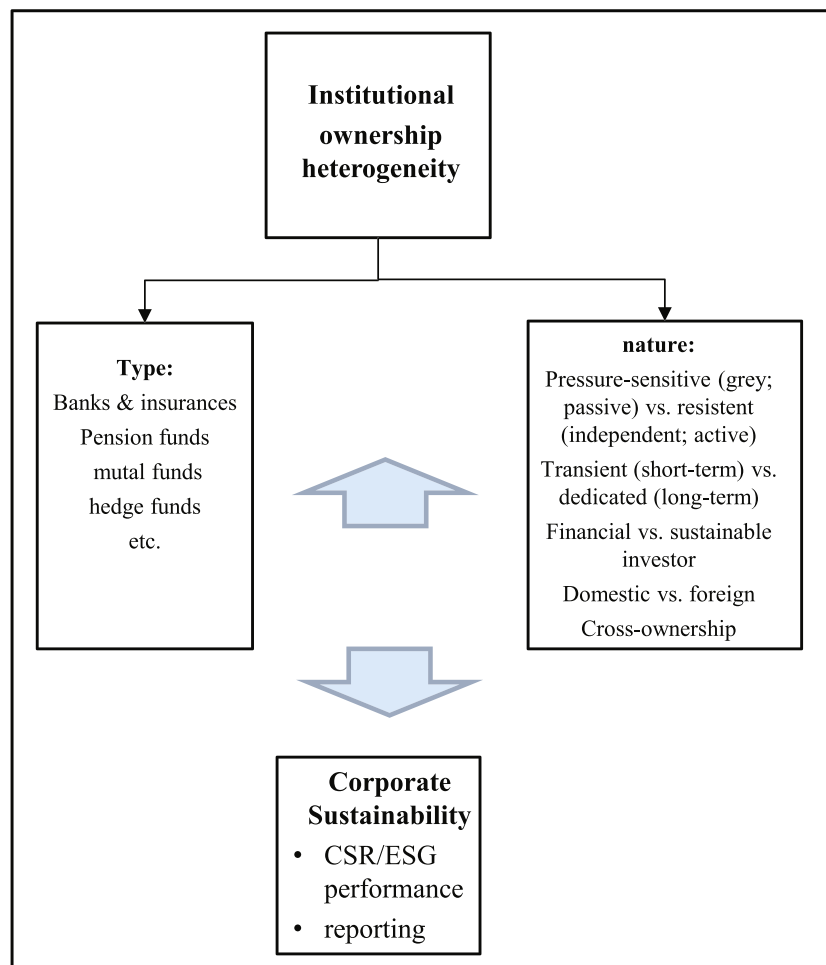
Institutional ownership heterogeneity

Type:
Banks & insurances
Pension funds
mutal funds
hedge funds
etc.

nature:
Pressure-sensitive (grey; passive) vs. resistent (independent; active)
Transient (short-term) vs. dedicated (long-term)
Financial vs. sustainable investor
Domestic vs. foreign
Cross-ownership

Corporate Sustainability
• CSR/ESG performance
• reporting